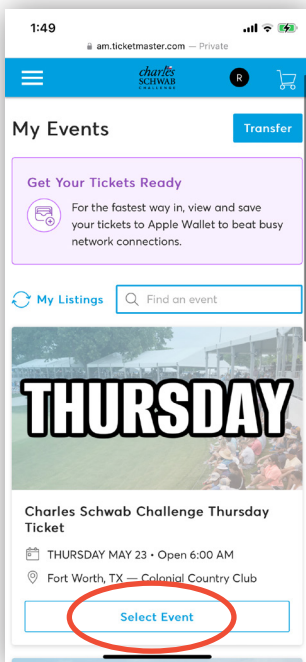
1:49

am.ticketmaster.com — Private

charles SCHWAB CHALLENGE

R

My Events

Transfer

Get Your Tickets Ready

For the fastest way in, view and save your tickets to Apple Wallet to beat busy network connections.

My Listings

Find an event

THURSDAY

Charles Schwab Challenge Thursday Ticket

THURSDAY MAY 23 • Open 6:00 AM

Fort Worth, TX — Colonial Country Club

Select Event